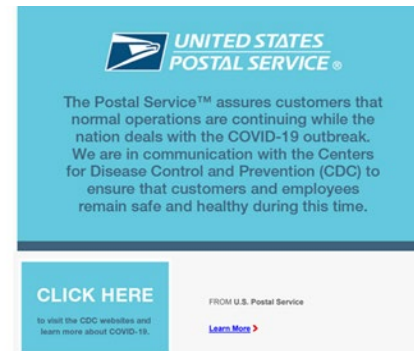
UNITED STATES POSTAL SERVICE ®

The Postal Service™ assures customers that normal operations are continuing while the nation deals with the COVID-19 outbreak. We are in communication with the Centers for Disease Control and Prevention (CDC) to ensure that customers and employees remain safe and healthy during this time.

CLICK HERE

to visit the CDC websites and learn more about COVID-19.

FROM U.S. Postal Service

Learn More >